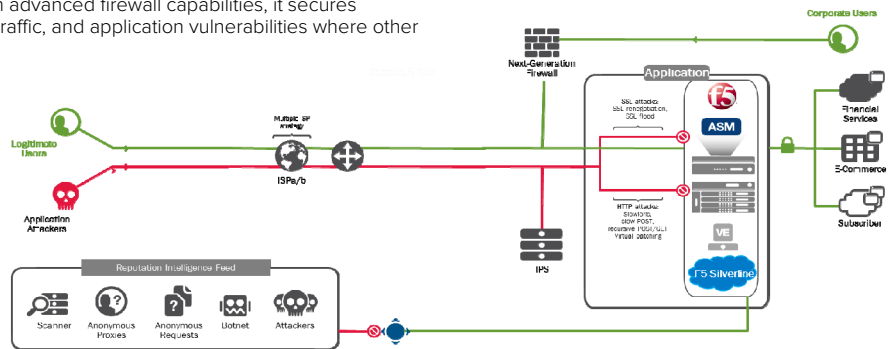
n advanced firewall capabilities, it secures raffic, and application vulnerabilities where other

Corporate Users

Next-Generation Firewall

Application

Multiple ISP strategy

Legitimate Users

ISPa/b

SSL attacks: SSL renegotiation, SSL flood

ASM

Financial Services

E-Commerce

Subscriber

Application Attackers

HTTP attacks: Slowloris, slow POST, recursive POST/GET Virtual patching

IPS

VE

F5 Silverline

Reputation Intelligence Feed

Scanner

Anonymous Proxies

Anonymous Requests

Botnet

Attackers